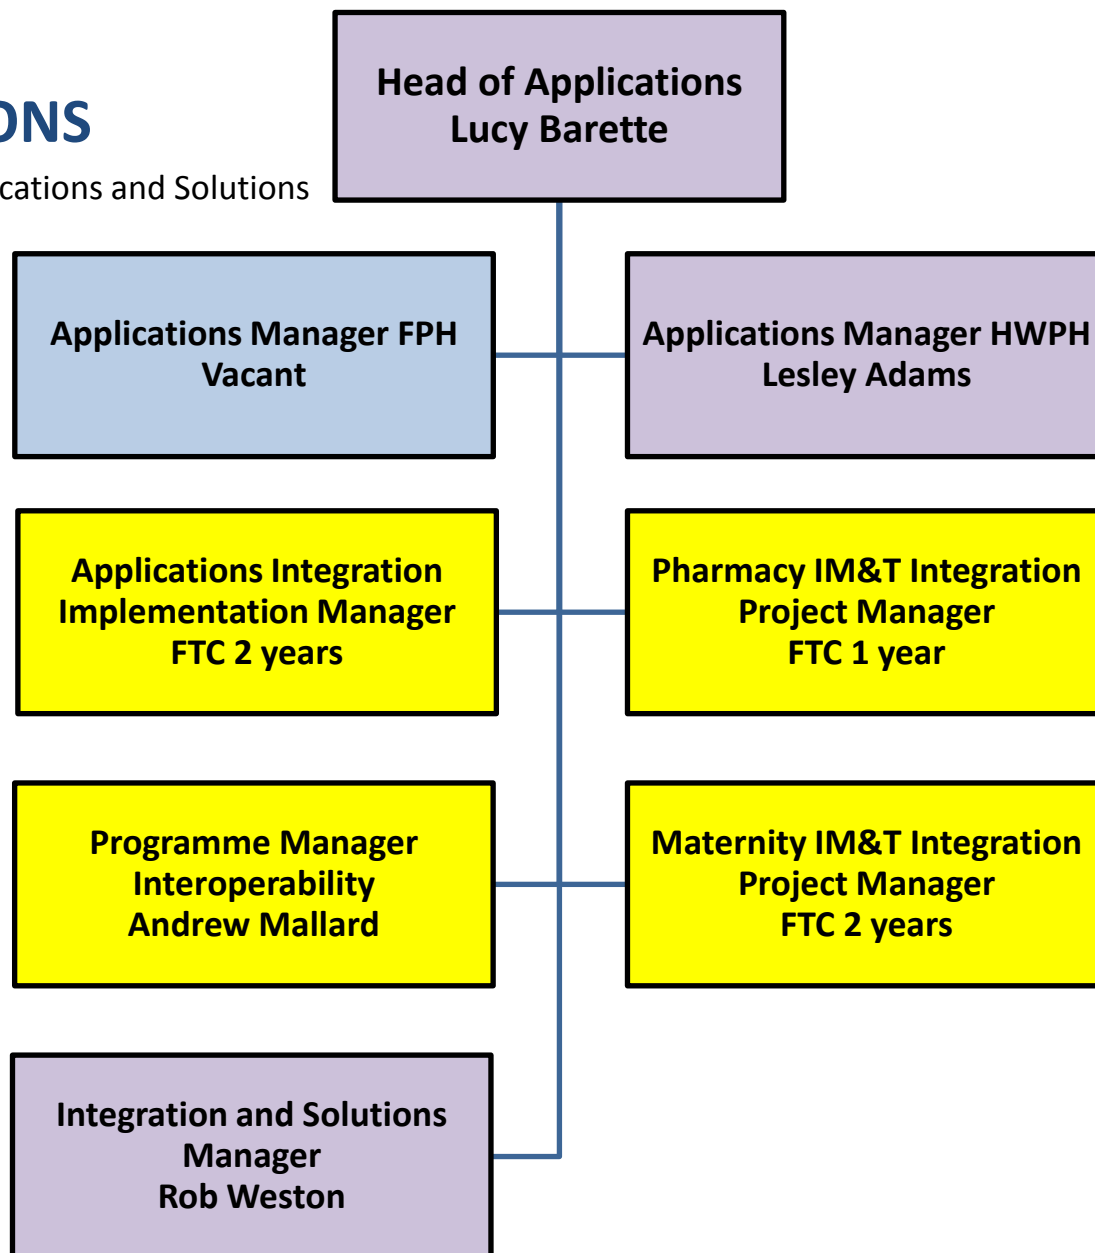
ONS

cations and Solutions

Head of Applications
Lucy Barette

Applications Manager FPH
Vacant

Applications Manager HWPH
Lesley Adams

Applications Integration
Implementation Manager
FTC 2 years

Pharmacy IM&T Integration
Project Manager
FTC 1 year

Programme Manager
Interoperability
Andrew Mallard

Maternity IM&T Integration
Project Manager
FTC 2 years

Integration and Solutions
Manager
Rob Weston